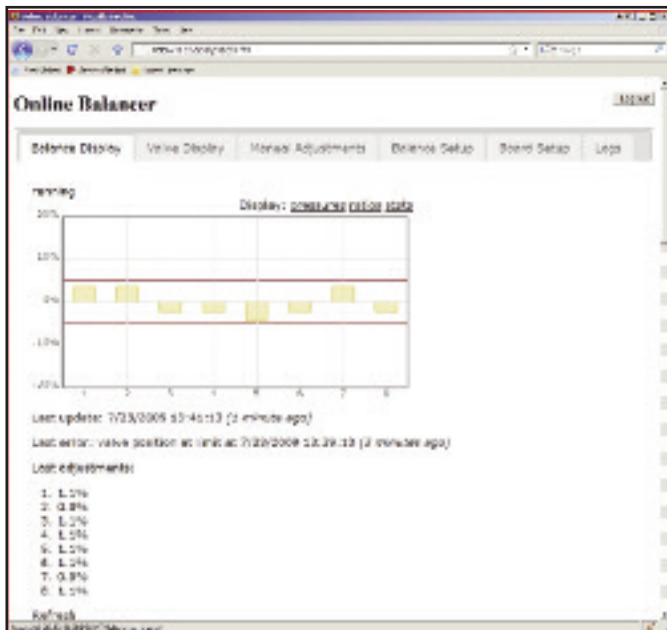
Online Balancer

Logout

Balance Display | Valve Display | Manual Adjustments | Balance Setup | Board Setup | Logs

running

Display: pressures ratios state

20%
10%
0%
-10%
-20%

1 2 3 4 5 6 7 8

Last update: 7/23/2009 13:4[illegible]:13 (2 minute ago)

Last error: valve position at limit at 7/23/2009 13:39:13 (3 minutes ago)

Last adjustments:

1. 1.5%
2. 0.8%
3. 1.2%
4. 1.5%
5. 1.5%
6. 1.5%
7. 0.8%
8. 1.5%

Refresh